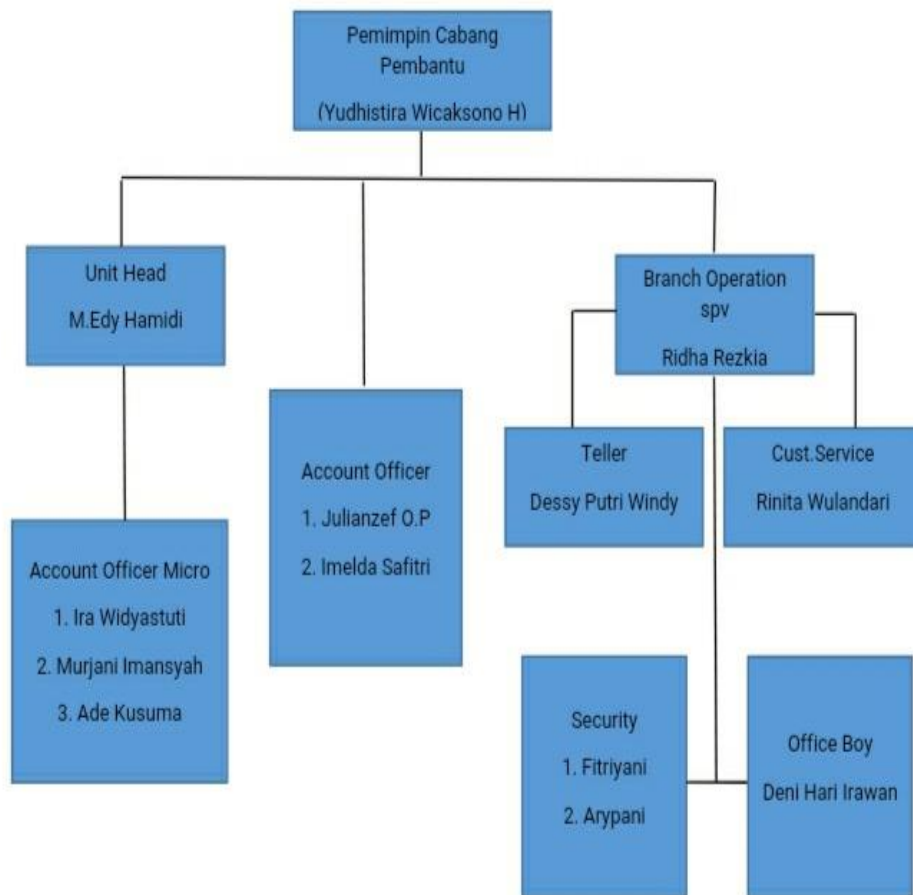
Pemimpin Cabang Pembantu
(Yudhistira Wicaksono H)

Unit Head
M.Edy Hamidi

Account Officer Micro
1. Ira Widyastuti
2. Murjani Imansyah
3. Ade Kusuma

Account Officer
1. Julianzef O.P
2. Imelda Safitri

Branch Operation spv
Ridha Rezkia

Teller
Dessy Putri Windy

Cust.Service
Rinita Wulandari

Security
1. Fitriyani
2. Arypani

Office Boy
Deni Hari Irawan